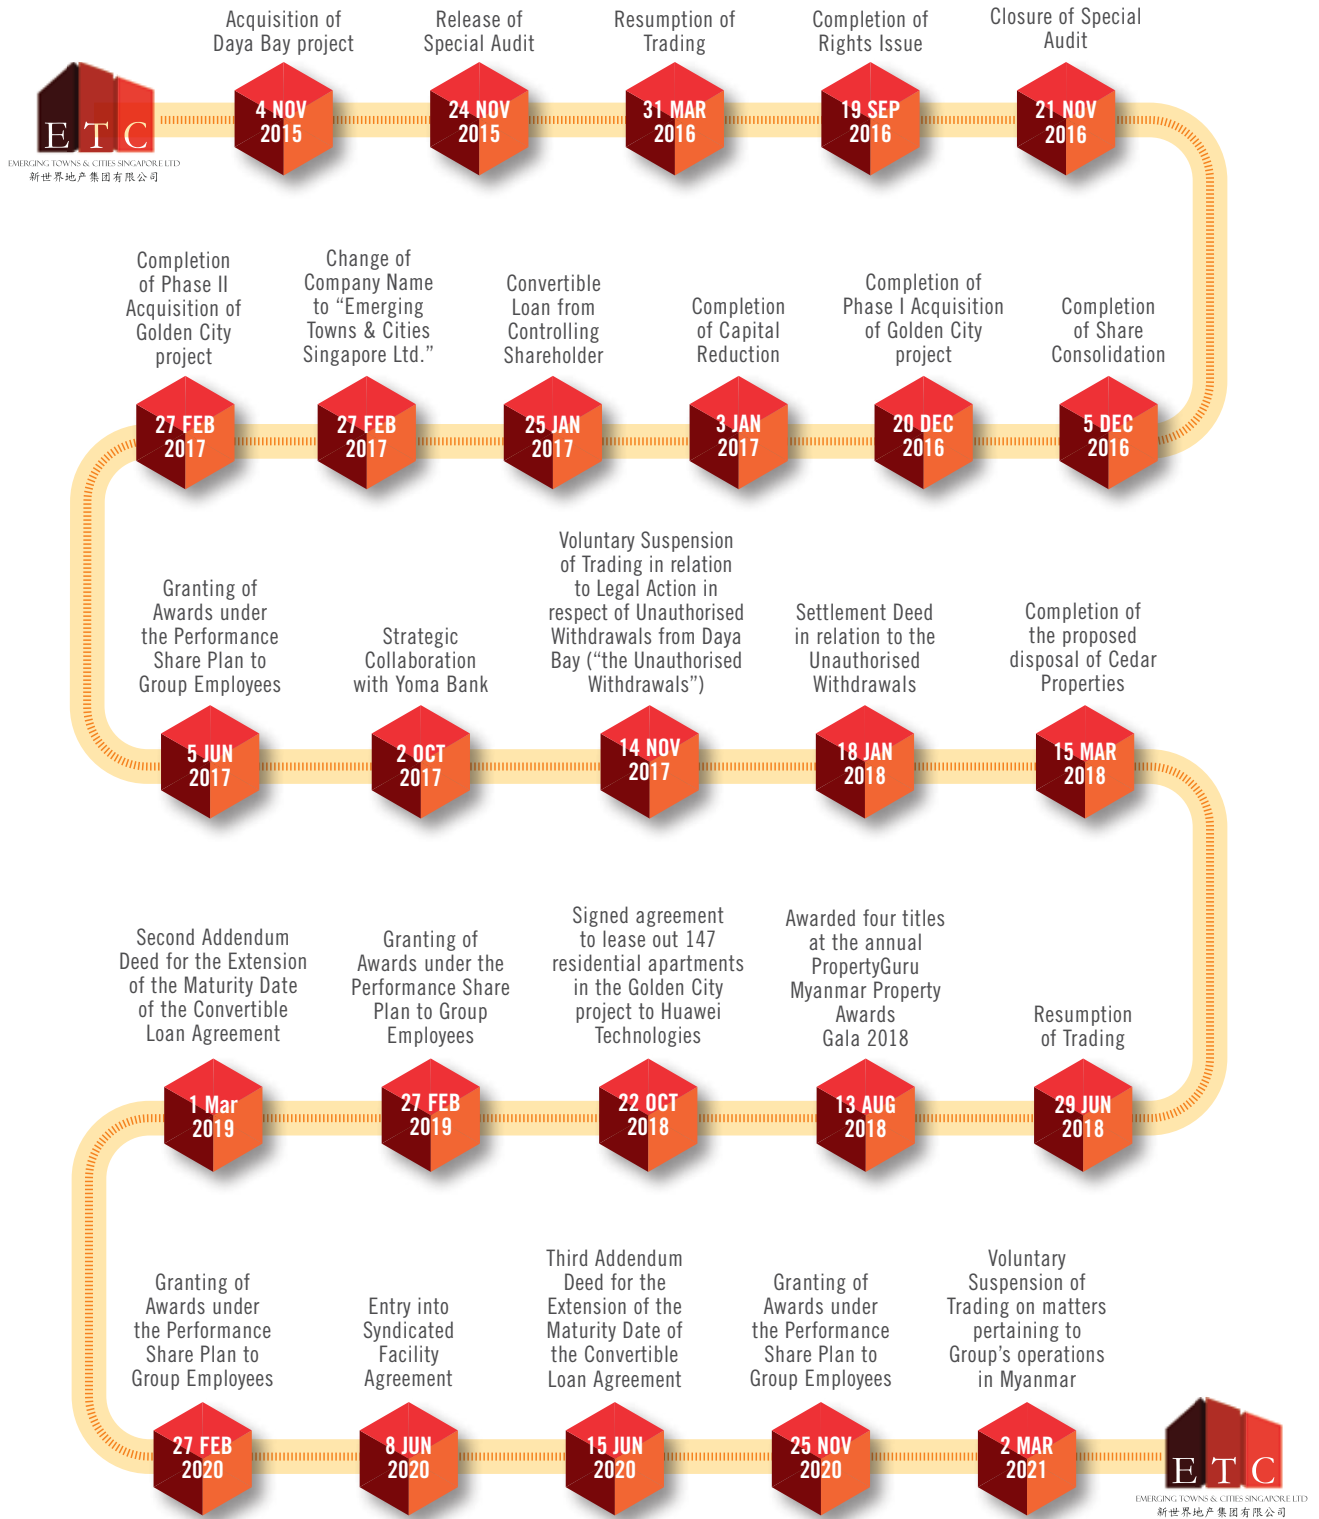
ETC
EMERGING TOWNS & CITIES SINGAPORE LTD
新世界地产集团有限公司

Acquisition of Daya Bay project
4 NOV 2015

Release of Special Audit
24 NOV 2015

Resumption of Trading
31 MAR 2016

Completion of Rights Issue
19 SEP 2016

Closure of Special Audit
21 NOV 2016

Completion of Share Consolidation
5 DEC 2016

Completion of Phase I Acquisition of Golden City project
20 DEC 2016

Completion of Capital Reduction
3 JAN 2017

Convertible Loan from Controlling Shareholder
25 JAN 2017

Change of Company Name to "Emerging Towns & Cities Singapore Ltd."
27 FEB 2017

Completion of Phase II Acquisition of Golden City project
27 FEB 2017

Granting of Awards under the Performance Share Plan to Group Employees
5 JUN 2017

Strategic Collaboration with Yoma Bank
2 OCT 2017

Voluntary Suspension of Trading in relation to Legal Action in respect of Unauthorised Withdrawals from Daya Bay ("the Unauthorised Withdrawals")
14 NOV 2017

Settlement Deed in relation to the Unauthorised Withdrawals
18 JAN 2018

Completion of the proposed disposal of Cedar Properties
15 MAR 2018

Resumption of Trading
29 JUN 2018

Awarded four titles at the annual PropertyGuru Myanmar Property Awards Gala 2018
13 AUG 2018

Signed agreement to lease out 147 residential apartments in the Golden City project to Huawei Technologies
22 OCT 2018

Granting of Awards under the Performance Share Plan to Group Employees
27 FEB 2019

Second Addendum Deed for the Extension of the Maturity Date of the Convertible Loan Agreement
1 Mar 2019

Granting of Awards under the Performance Share Plan to Group Employees
27 FEB 2020

Entry into Syndicated Facility Agreement
8 JUN 2020

Third Addendum Deed for the Extension of the Maturity Date of the Convertible Loan Agreement
15 JUN 2020

Granting of Awards under the Performance Share Plan to Group Employees
25 NOV 2020

Voluntary Suspension of Trading on matters pertaining to Group's operations in Myanmar
2 MAR 2021

ETC
EMERGING TOWNS & CITIES SINGAPORE LTD
新世界地产集团有限公司